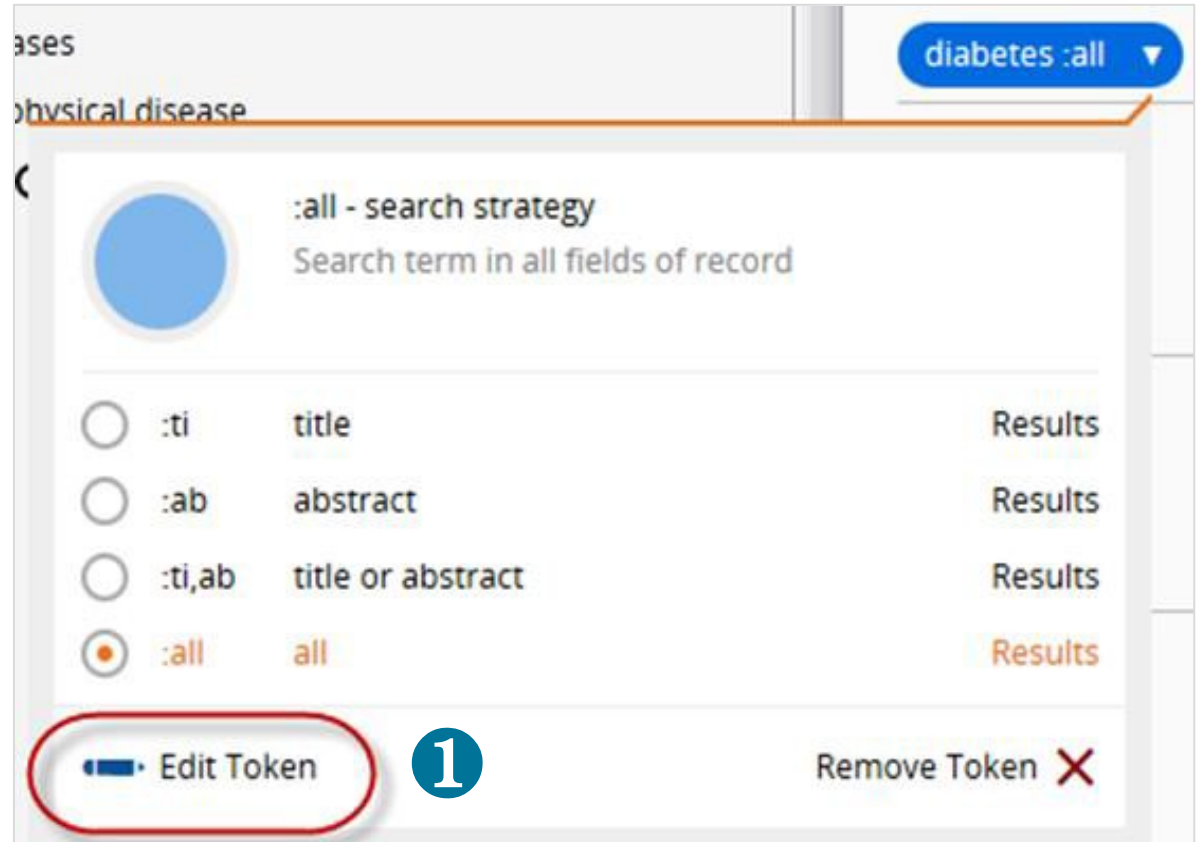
ases
physical disease

diabetes :all ▼

:all - search strategy
Search term in all fields of record

| | | |
|---|---|---|
| :ti | title | Results |
| :ab | abstract | Results |
| :ti,ab | title or abstract | Results |
| :all | all | Results |

Edit Token

1

Remove Token ✕